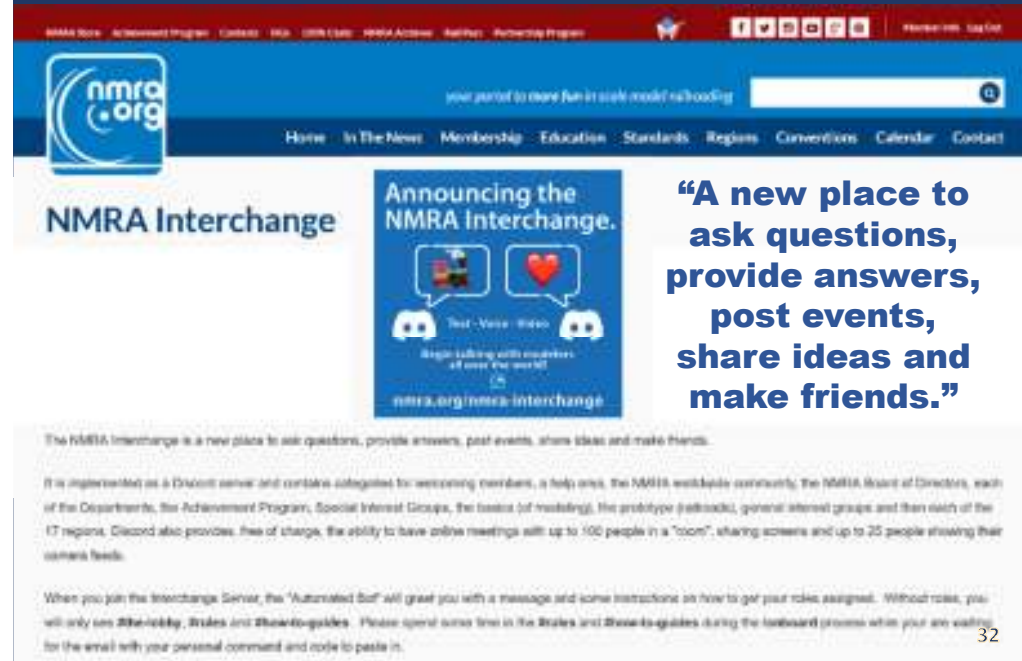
NMRA Store Achievement Program Contests DCC HOPR Clinic NMRA Archives RailRun Partnership Program

Member Info Log Out

nmra .org

your portal to more fun in scale model railroading

Home In The News Membership Education Standards Regions Conventions Calendar Contact

NMRA Interchange

Announcing the NMRA Interchange.

Text · Voice · Video

Begin talking with modelers all over the world!

nmra.org/nmra-interchange

“A new place to ask questions, provide answers, post events, share ideas and make friends.”

The NMRA Interchange is a new place to ask questions, provide answers, post events, share ideas and make friends.

It is implemented as a Discord server and contains categories for welcoming members, a help area, the NMRA worldwide community, the NMRA Board of Directors, each of the Departments, the Achievement Program, Special Interest Groups, the basics (of modeling), the prototype (railroads), general interest groups and then each of the 17 regions. Discord also provides, free of charge, the ability to have online meetings with up to 100 people in a "room", sharing screens and up to 25 people showing their camera feeds.

When you join the Interchange Server, the "Automated Bot" will greet you with a message and some instructions on how to get your roles assigned. Without roles, you will only see #the-lobby, #rules and #how-to-guides. Please spend some time in the #rules and #how-to-guides during the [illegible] process while your are waiting for the email with your personal command and code to paste in.

32